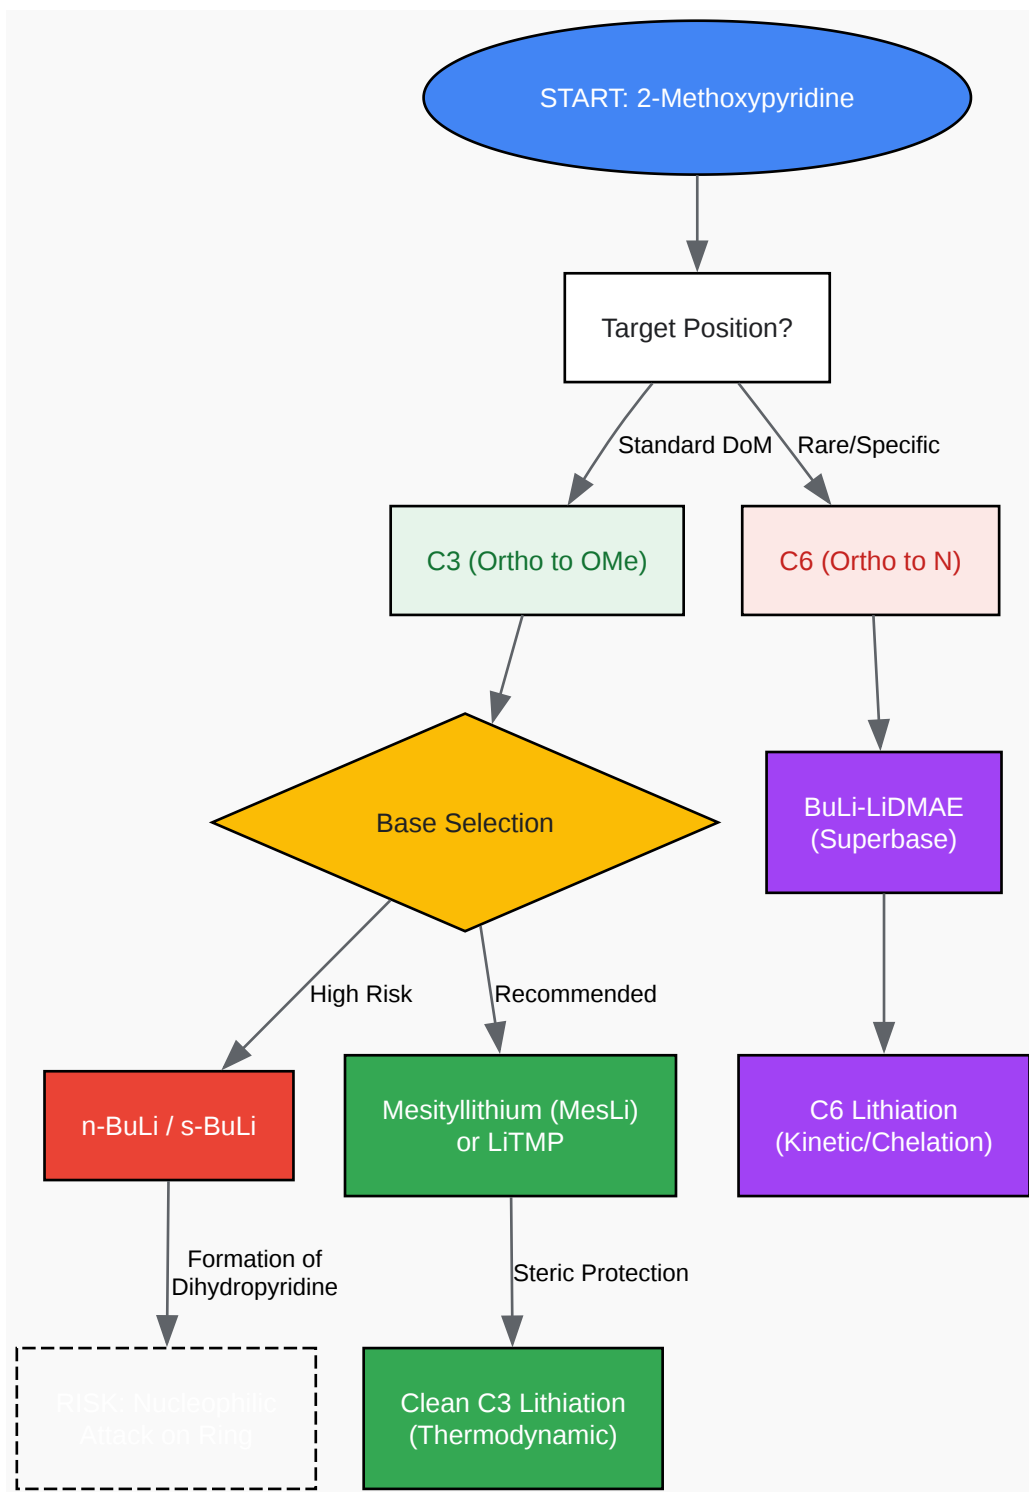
START: 2-Methoxypyridine

Target Position?

Standard DoM

Rare/Specific

C3 (Ortho to OMe)

C6 (Ortho to N)

Base Selection

BuLi-LiDMAE (Superbase)

High Risk

Recommended

n-BuLi / s-BuLi

Mesityllithium (MesLi) or LiTMP

C6 Lithiation (Kinetic/Chelation)

Formation of Dihydropyridine

Steric Protection

RISK: Nucleophilic Attack on Ring

Clean C3 Lithiation (Thermodynamic)